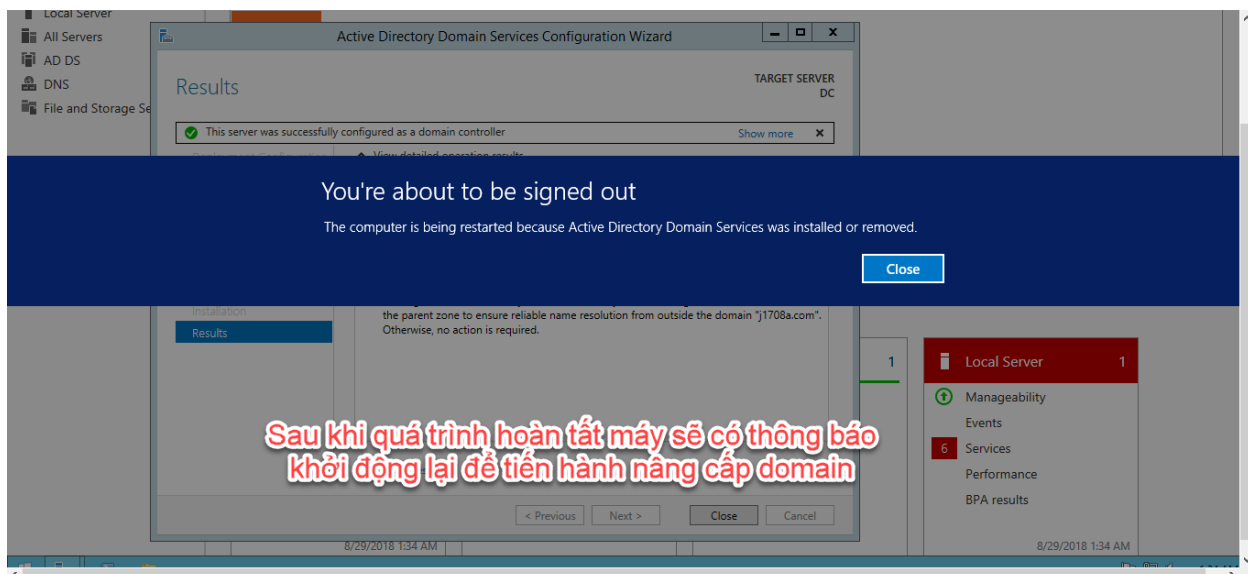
Local Server
All Servers
AD DS
DNS
File and Storage Se

Active Directory Domain Services Configuration Wizard

Results

TARGET SERVER
DC

This server was successfully configured as a domain controller
Show more

View detailed operation results

You're about to be signed out

The computer is being restarted because Active Directory Domain Services was installed or removed.

Close

Installation
Results

the parent zone to ensure reliable name resolution from outside the domain "j1708a.com". Otherwise, no action is required.

1

Local Server 1
Manageability
Events
6 Services
Performance
BPA results

Sau khi quá trình hoàn tất máy sẽ có thông báo khởi động lại để tiến hành nâng cấp domain

< Previous
Next >
Close
Cancel

8/29/2018 1:34 AM
8/29/2018 1:34 AM